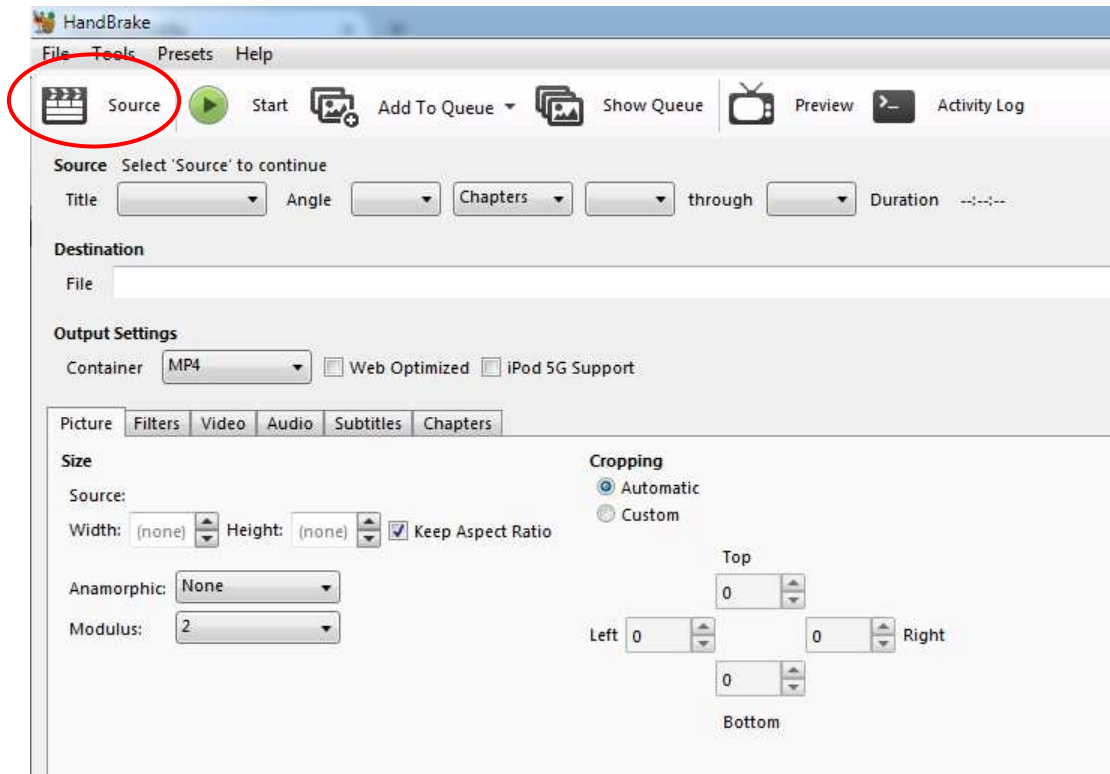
HandBrake

File Tools Presets Help

Source Start Add To Queue Show Queue Preview Activity Log

Source Select 'Source' to continue

Title Angle Chapters through Duration --:--:--

Destination

File

Output Settings

Container MP4 Web Optimized iPod 5G Support

Picture Filters Video Audio Subtitles Chapters

Size

Source:

Width: (none) Height: (none) Keep Aspect Ratio

Anamorphic: None

Modulus: 2

Cropping

Automatic

Custom

Top

0

Left 0

0 Right

0

Bottom